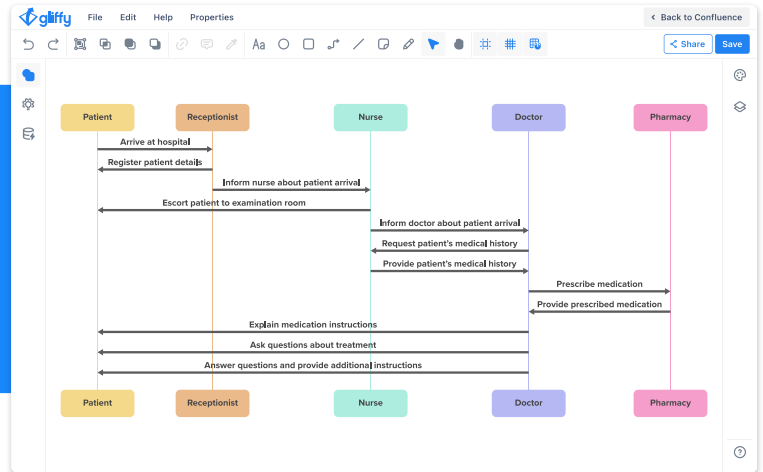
gliffy File Edit Help Properties

Back to Confluence

Aa

Share Save

Patient

Receptionist

Nurse

Doctor

Pharmacy

Arrive at hospital

Register patient details

Inform nurse about patient arrival

Escort patient to examination room

Inform doctor about patient arrival

Request patient's medical history

Provide patient's medical history

Prescribe medication

Provide prescribed medication

Explain medication instructions

Ask questions about treatment

Answer questions and provide additional instructions

Patient

Receptionist

Nurse

Doctor

Pharmacy